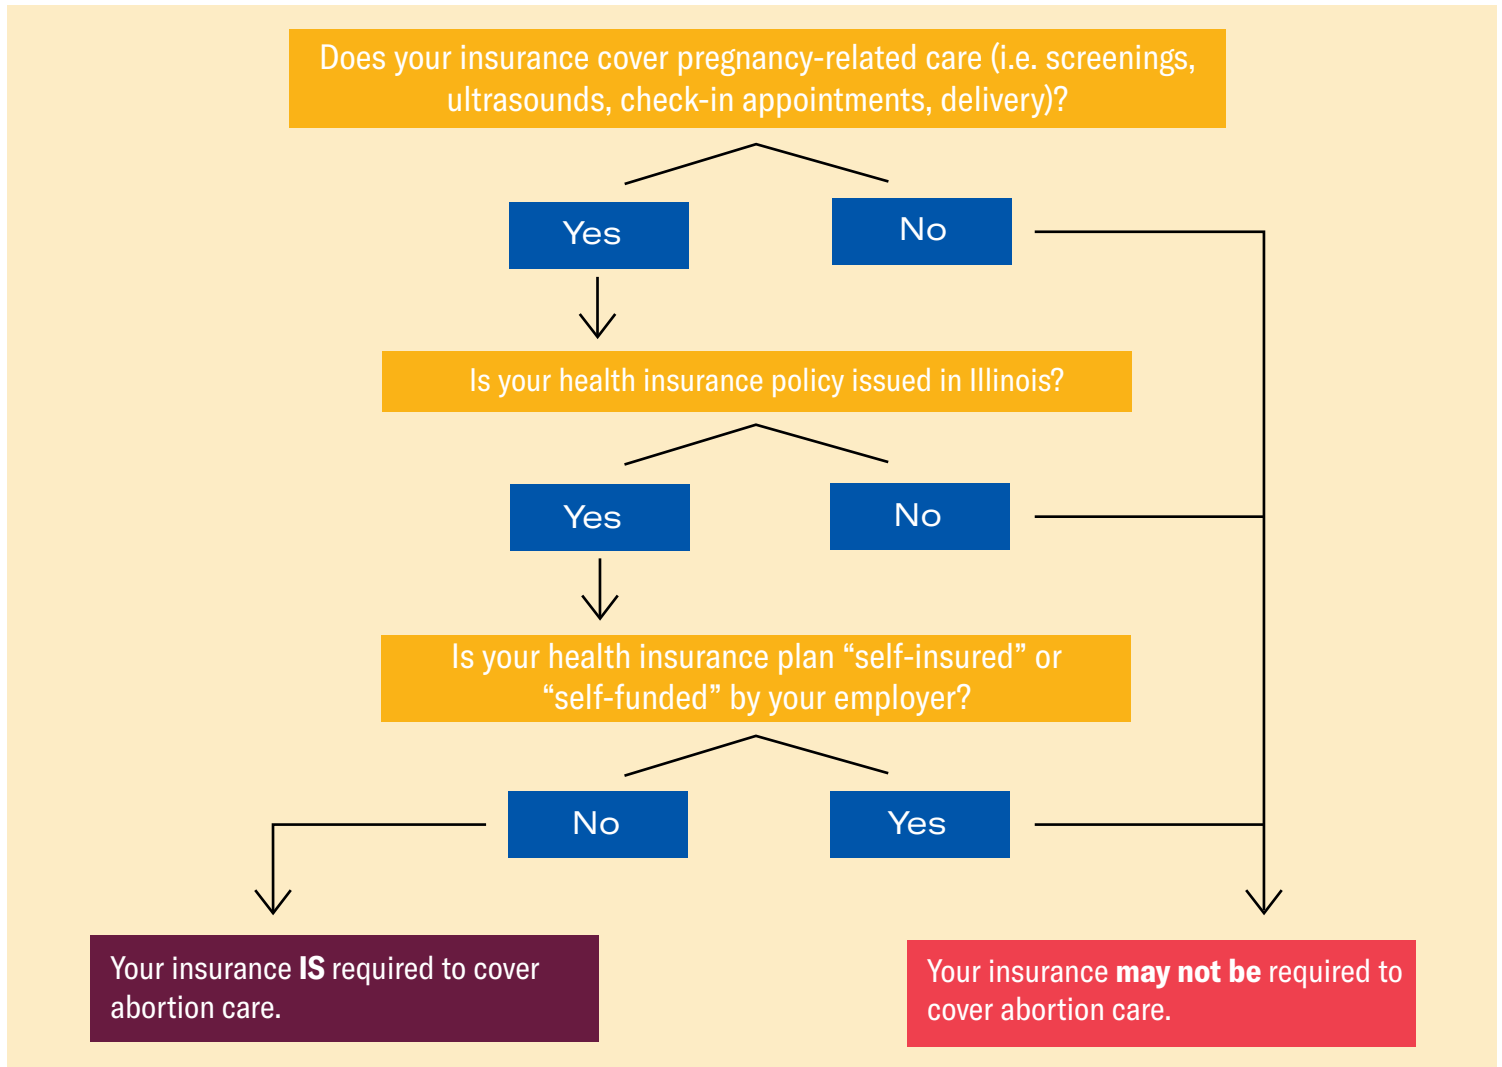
Does your insurance cover pregnancy-related care (i.e. screenings, ultrasounds, check-in appointments, delivery)?

Yes

No

Is your health insurance policy issued in Illinois?

Yes

No

Is your health insurance plan “self-insured” or “self-funded” by your employer?

No

Yes

Your insurance **IS** required to cover abortion care.

Your insurance **may not be** required to cover abortion care.